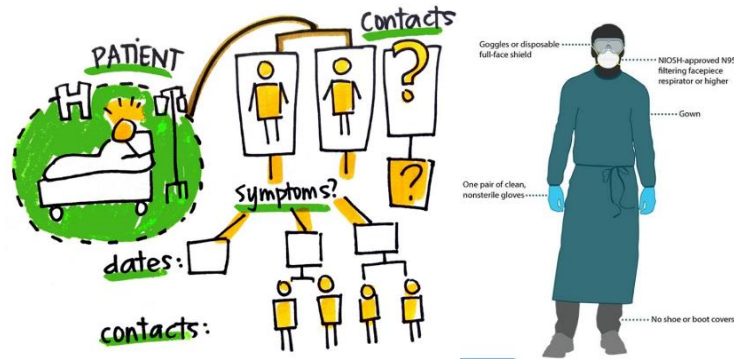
PATIENT

H

Contacts

?

?

Symptoms?

dates:

contacts:

Goggles or disposable full-face shield

NIOSH-approved N95 filtering facepiece respirator or higher

Gown

One pair of clean, nonsterile gloves

No shoe or boot covers